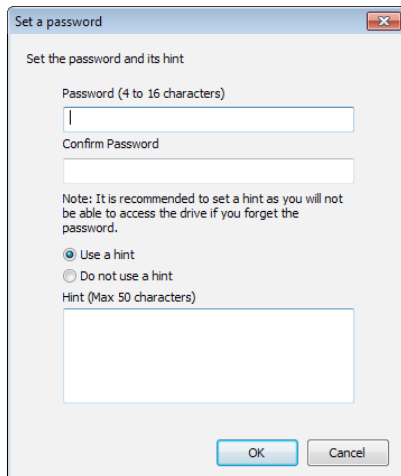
Set a password

Set the password and its hint

Password (4 to 16 characters)

Confirm Password

Note: It is recommended to set a hint as you will not be able to access the drive if you forget the password.

Use a hint

Do not use a hint

Hint (Max 50 characters)

OK

Cancel